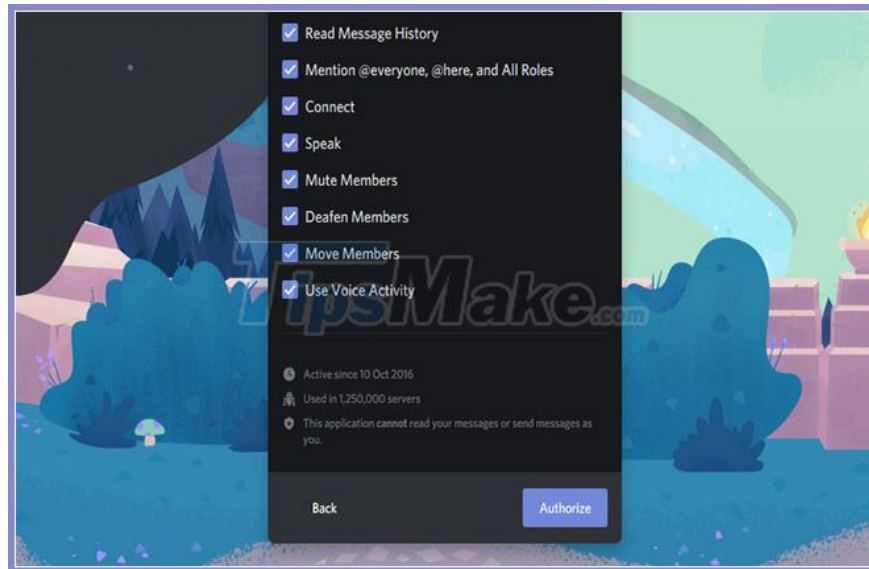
Read Message History

Mention @everyone, @here, and All Roles

Connect

Speak

Mute Members

Deafen Members

Move Members

Use Voice Activity

TipsMake.com

Active since 10 Oct 2016

Used in 1,250,000 servers

This application **cannot** read your messages or send messages as you.

Back

Authorize